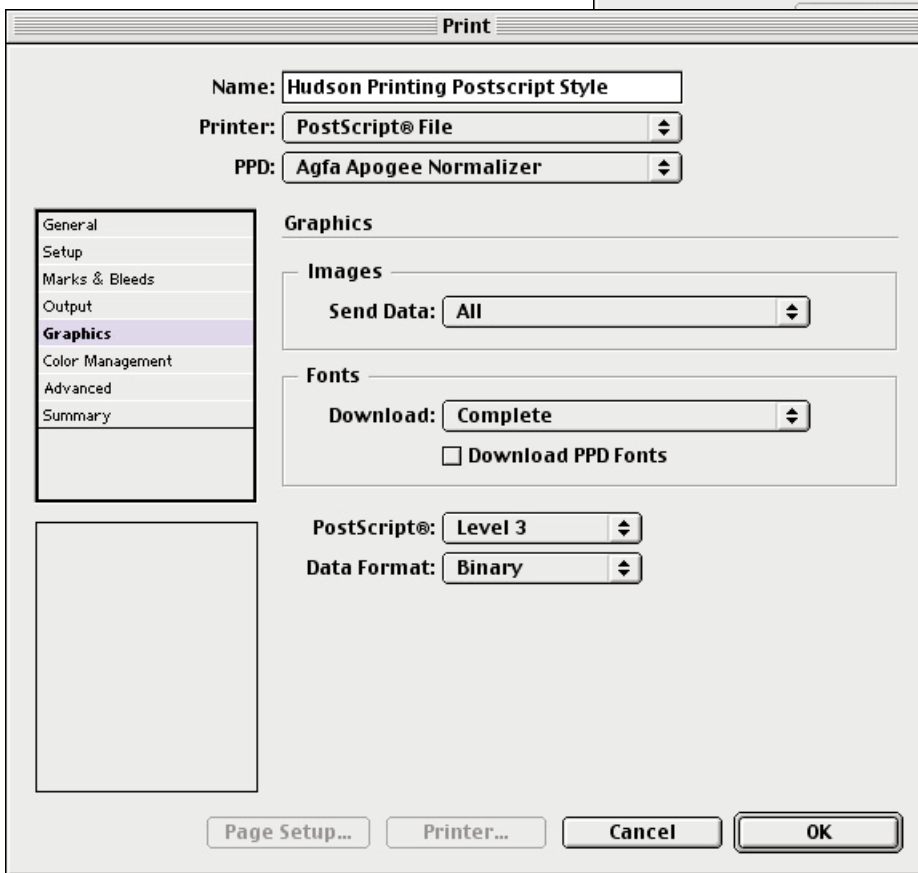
Print

Name: Hudson Printing Postscript Style

Printer: PostScript® File

PPD: Agfa Apogee Normalizer

General
Setup
Marks & Bleeds
Output
Graphics
Color Management
Advanced
Summary

Graphics

Images

Send Data: All

Fonts

Download: Complete

Download PPD Fonts

PostScript®: Level 3

Data Format: Binary

Page Setup...

Printer...

Cancel

OK